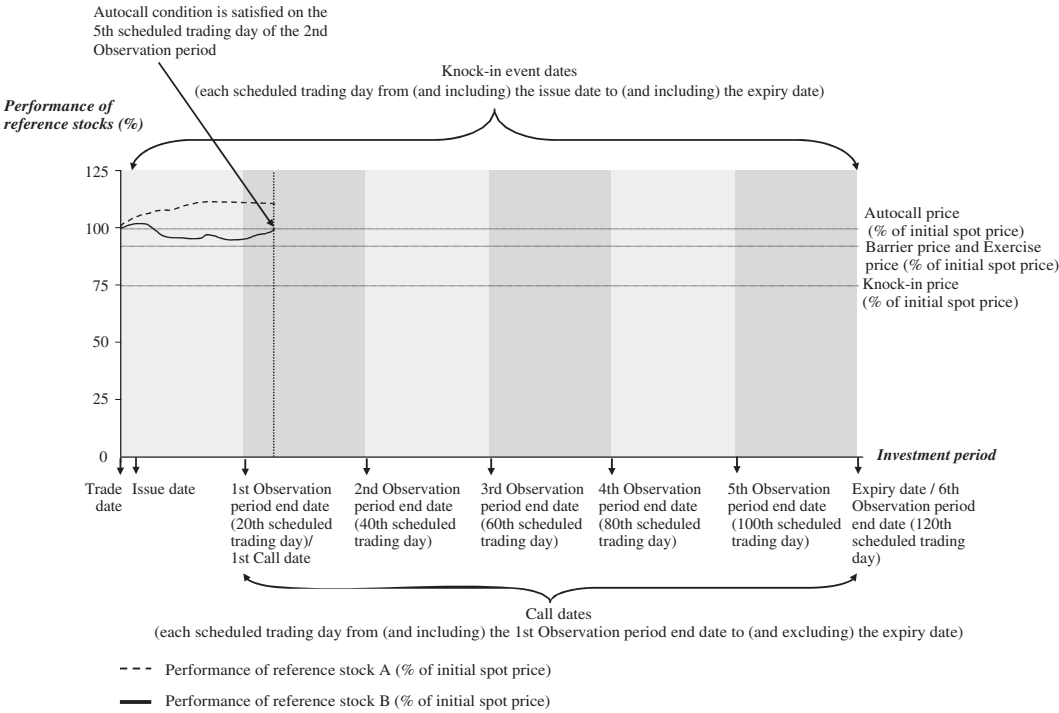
Autocall condition is satisfied on the 5th scheduled trading day of the 2nd Observation period

Knock-in event dates
(each scheduled trading day from (and including) the issue date to (and including) the expiry date)

Performance of reference stocks (%)

125

100

75

50

25

0

Autocall price (% of initial spot price)

Barrier price and Exercise price (% of initial spot price)

Knock-in price (% of initial spot price)

Investment period

Trade date

Issue date

1st Observation period end date (20th scheduled trading day)/ 1st Call date

2nd Observation period end date (40th scheduled trading day)

3rd Observation period end date (60th scheduled trading day)

4th Observation period end date (80th scheduled trading day)

5th Observation period end date (100th scheduled trading day)

Expiry date / 6th Observation period end date (120th scheduled trading day)

Call dates
(each scheduled trading day from (and including) the 1st Observation period end date to (and excluding) the expiry date)

Performance of reference stock A (% of initial spot price)

Performance of reference stock B (% of initial spot price)